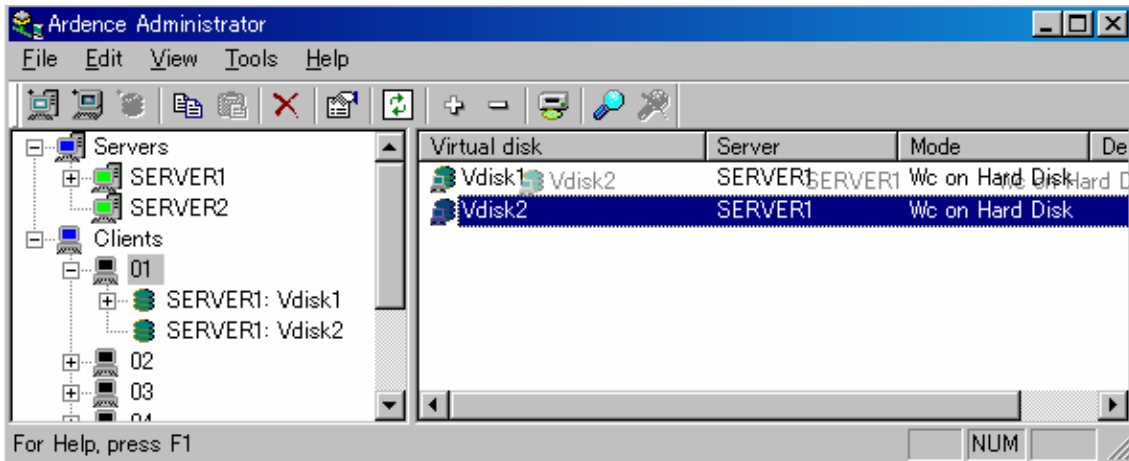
Ardence Administrator

File Edit View Tools Help

Servers
SERVER1
SERVER2
Clients
01
SERVER1: Vdisk1
SERVER1: Vdisk2
02
03
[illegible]

| Virtual disk | Server | Mode | De |
|---|---|---|---|
| Vdisk1 Vdisk2 | SERVER1 SERVER1 | Wc on Hard Disk Wc on Hard D | |
| Vdisk2 | SERVER1 | Wc on Hard Disk | |

For Help, press F1
NUM